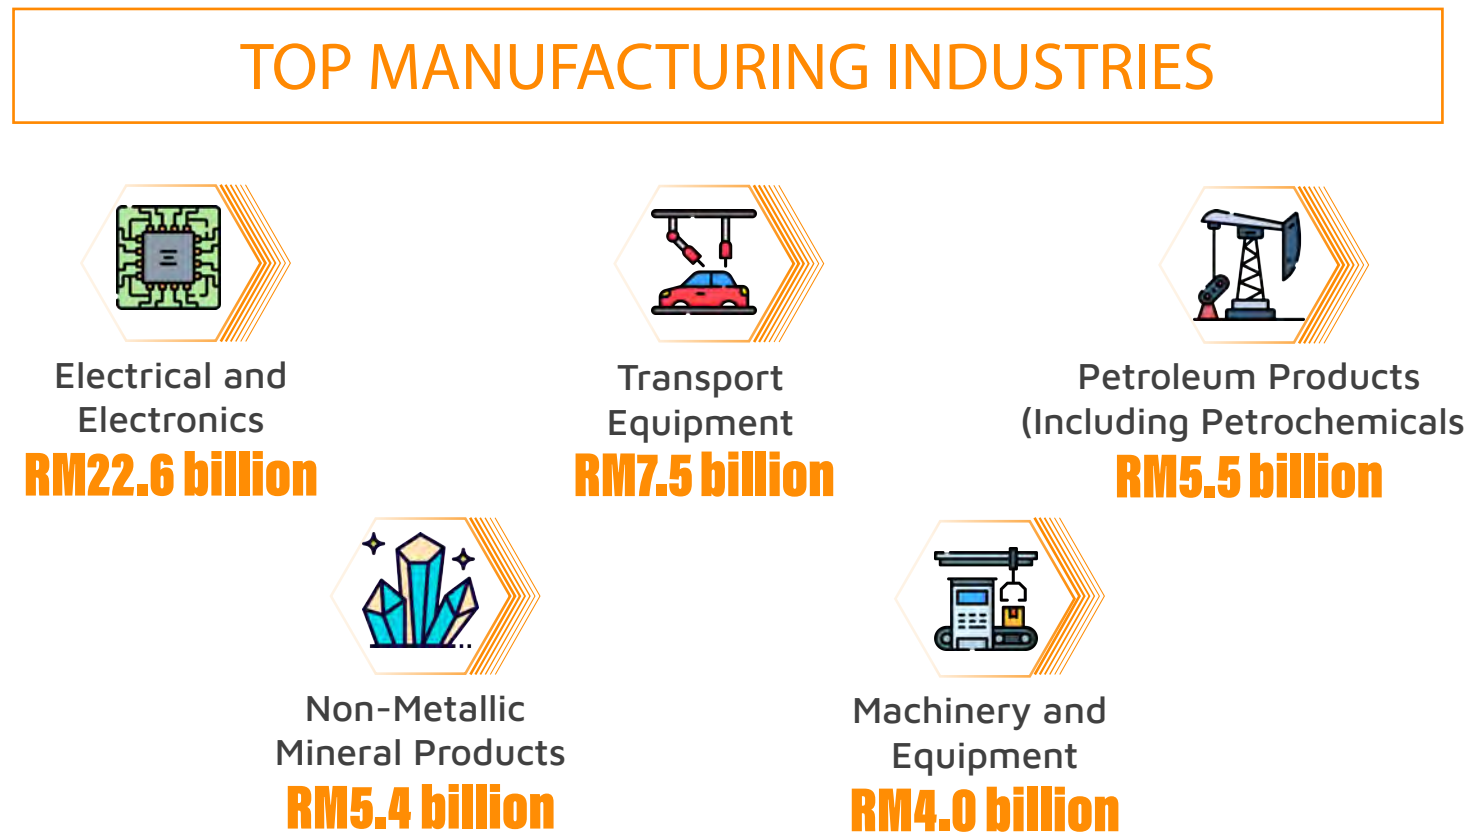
TOP MANUFACTURING INDUSTRIES

Electrical and Electronics
RM22.6 billion

Transport Equipment
RM7.5 billion

Petroleum Products (Including Petrochemicals
RM5.5 billion

Non-Metallic Mineral Products
RM5.4 billion

Machinery and Equipment
RM4.0 billion